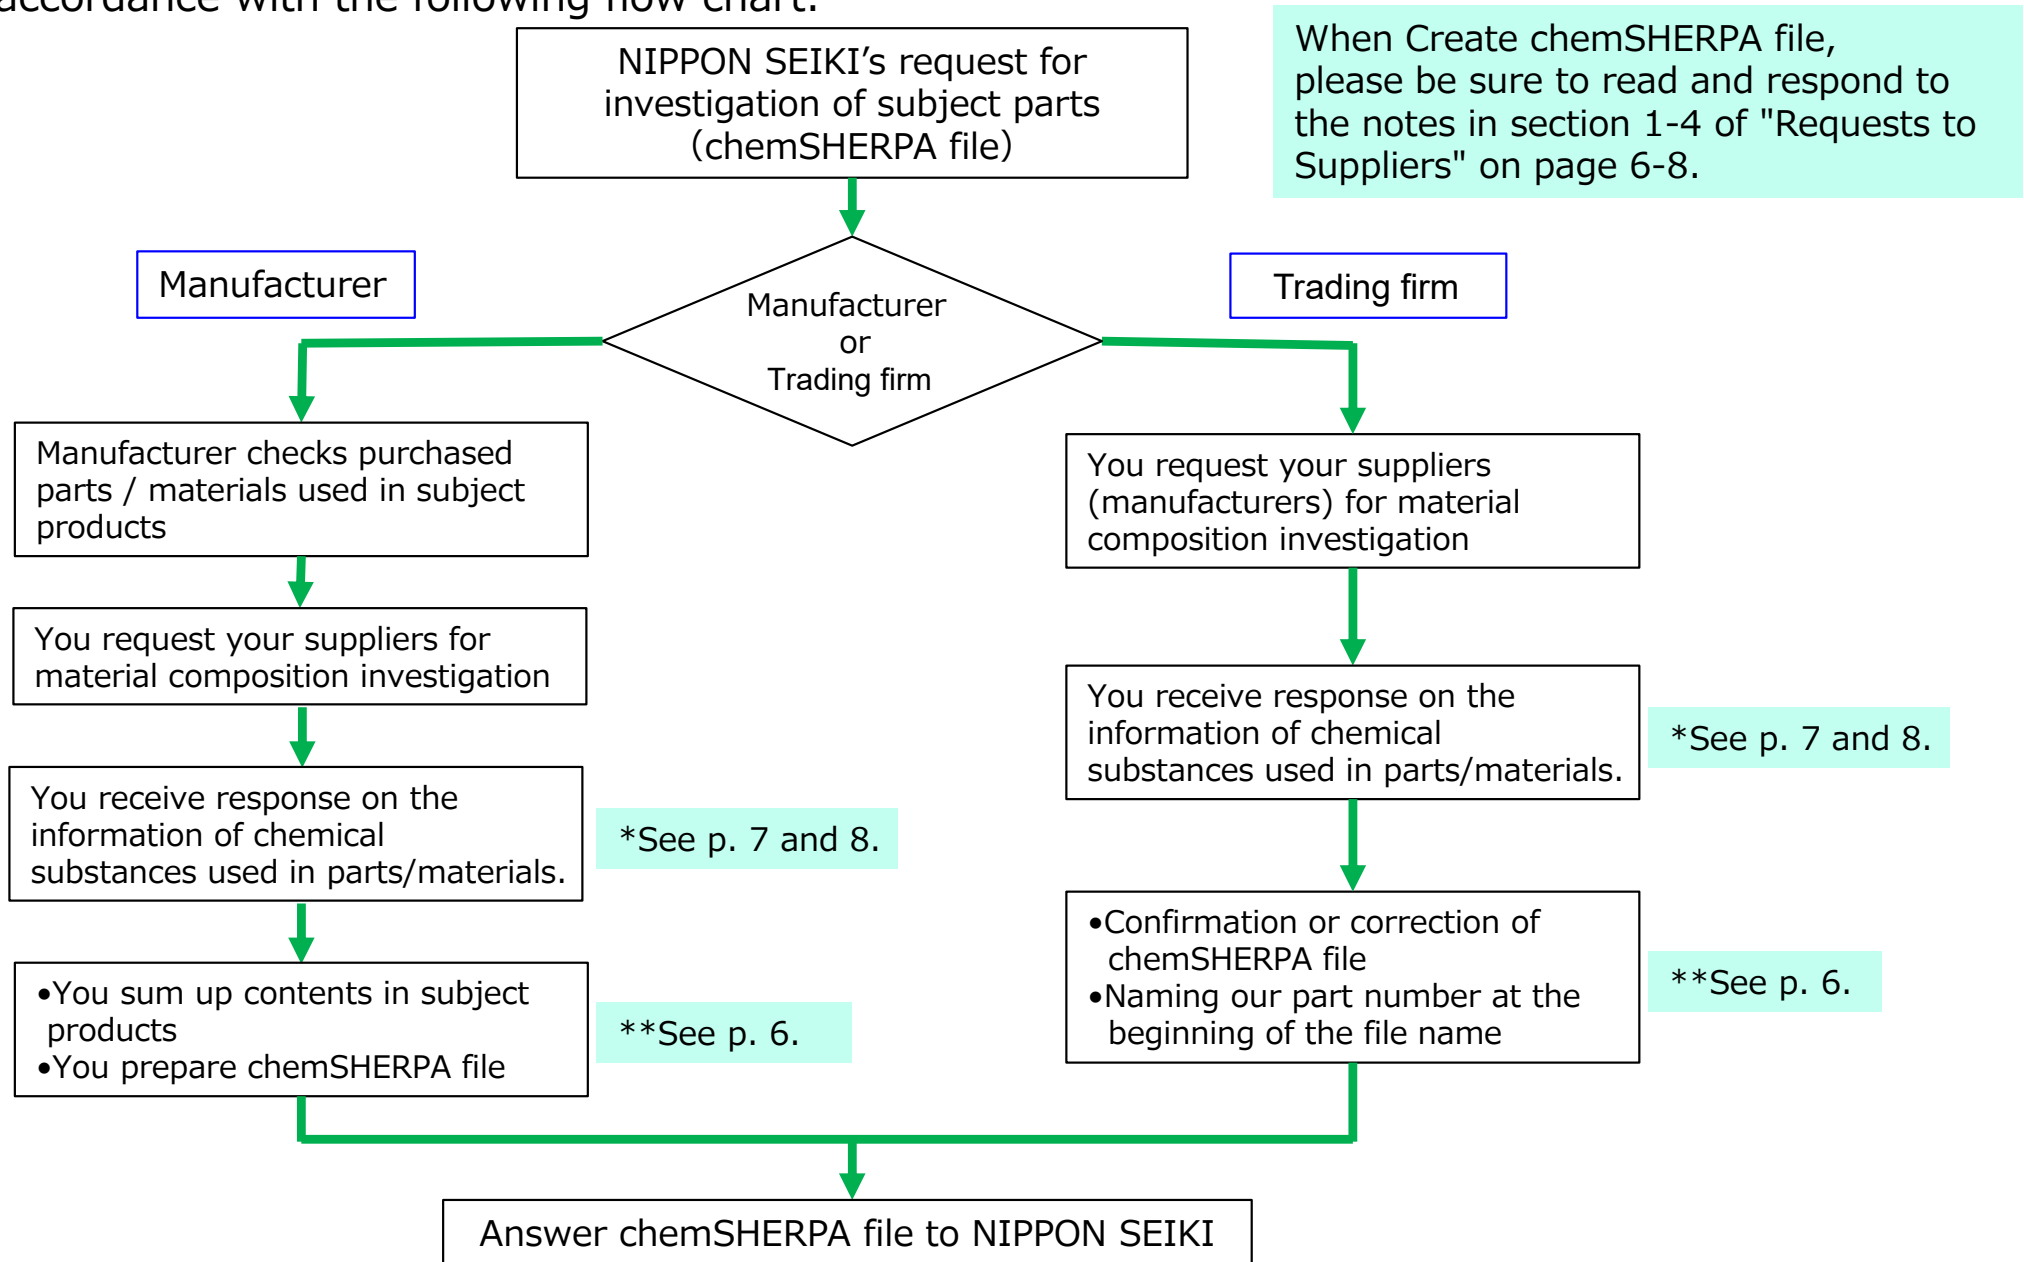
accordance with the following flow chart.

NIPPON SEIKI's request for investigation of subject parts (chemSHERPA file)

When Create chemSHERPA file, please be sure to read and respond to the notes in section 1-4 of "Requests to Suppliers" on page 6-8.

Manufacturer

Manufacturer or Trading firm

Trading firm

Manufacturer checks purchased parts / materials used in subject products

You request your suppliers for material composition investigation

You receive response on the information of chemical substances used in parts/materials.

*See p. 7 and 8.

•You sum up contents in subject products
•You prepare chemSHERPA file

**See p. 6.

You request your suppliers (manufacturers) for material composition investigation

You receive response on the information of chemical substances used in parts/materials.

*See p. 7 and 8.

•Confirmation or correction of chemSHERPA file
•Naming our part number at the beginning of the file name

**See p. 6.

Answer chemSHERPA file to NIPPON SEIKI